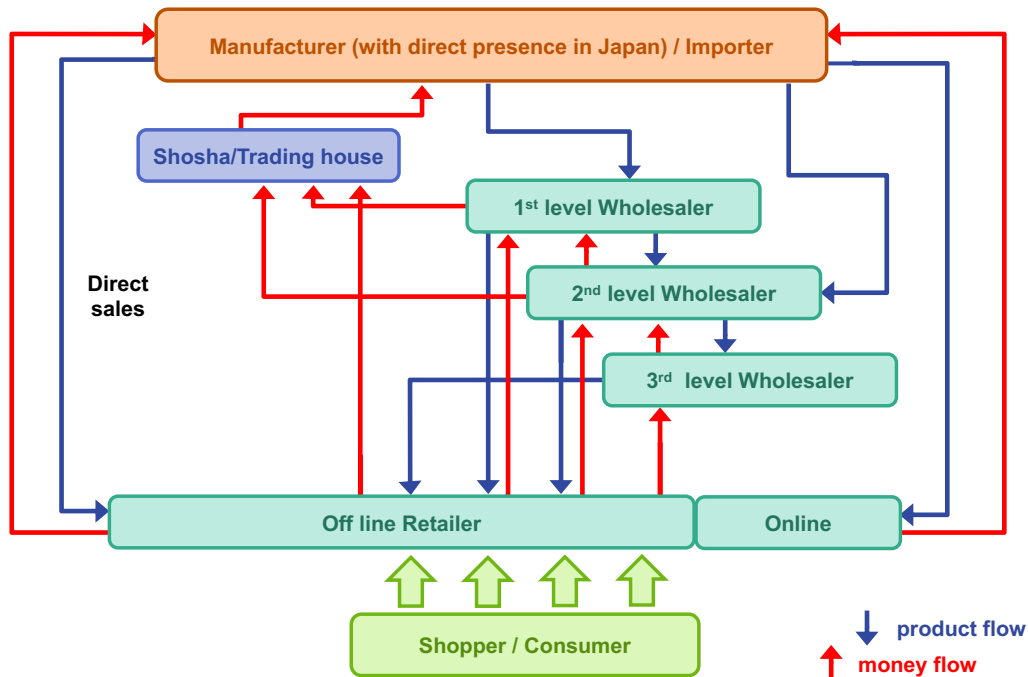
Manufacturer (with direct presence in Japan) / Importer

Shosha/Trading house

1$^{st}$ level Wholesaler

Direct sales

2$^{nd}$ level Wholesaler

3$^{rd}$ level Wholesaler

Off line Retailer

Online

Shopper / Consumer

product flow

money flow